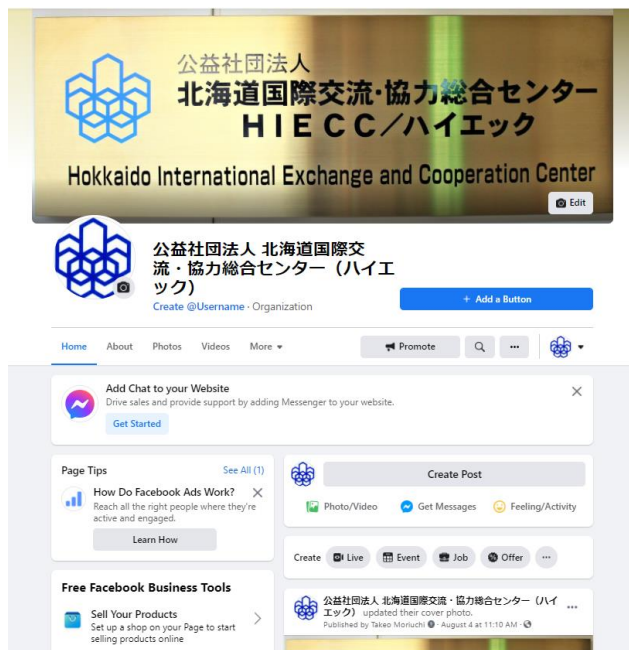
公益社団法人
北海道国際交流·協力総合センター
HIECC／ハイエック
Hokkaido International Exchange and Cooperation Center

Edit

公益社団法人 北海道国際交流・協力総合センター（ハイエック）
Create @Username · Organization

+ Add a Button

Home About Photos Videos More

Promote

Add Chat to your Website
Drive sales and provide support by adding Messenger to your website.
Get Started

Page Tips
See All (1)
How Do Facebook Ads Work?
Reach all the right people where they're active and engaged.
Learn How

Create Post
Photo/Video Get Messages Feeling/Activity

Create Live Event Job Offer

Free Facebook Business Tools
Sell Your Products
Set up a shop on your Page to start selling products online

公益社団法人 北海道国際交流・協力総合センター（ハイエック） updated their cover photo.
Published by Takeo Moriuchi · August 4 at 11:10 AM ·